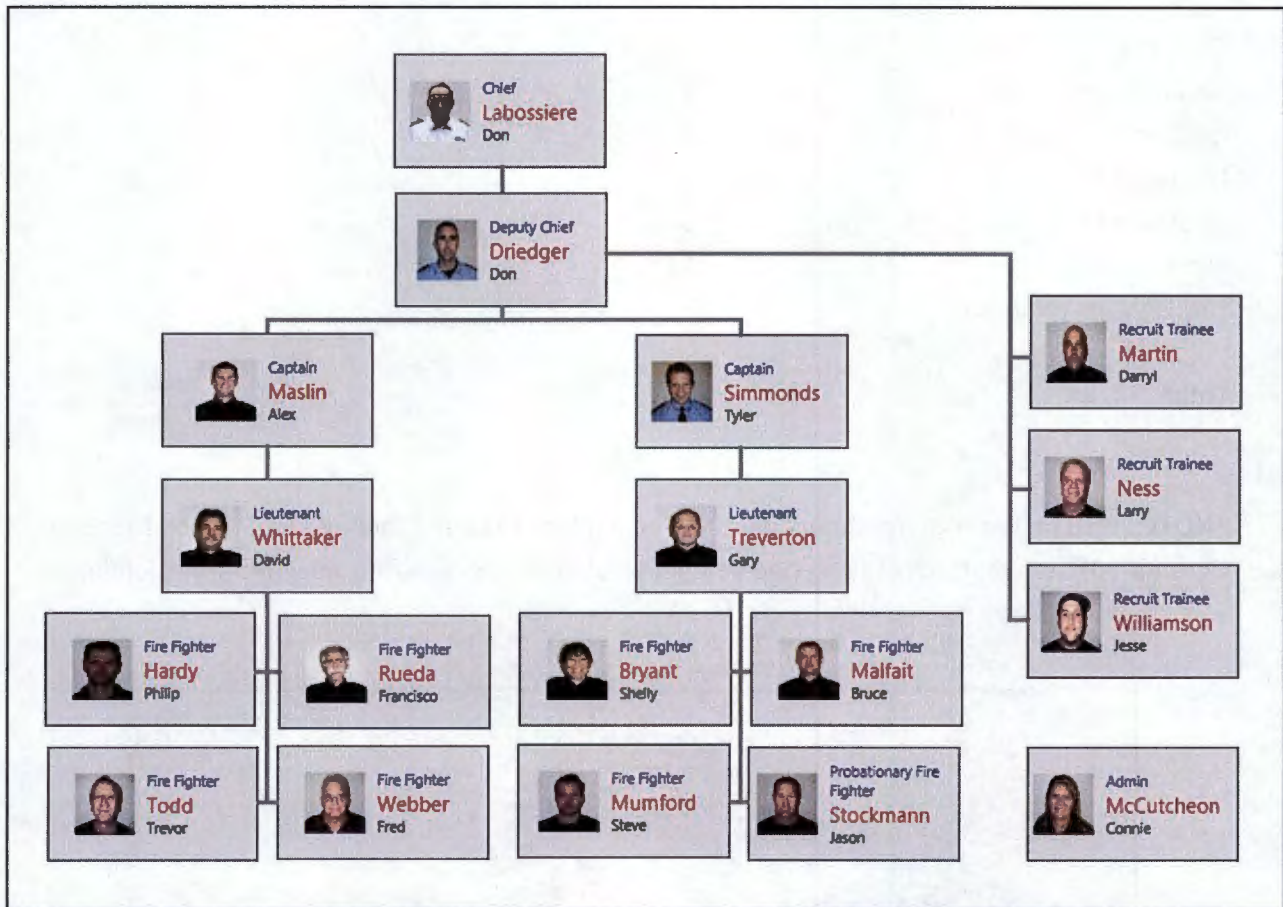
Chief
Labossiere
Don

Deputy Chief
Driedger
Don

Captain
Maslin
Alex

Captain
Simmonds
Tyler

Recruit Trainee
Martin
Darryl

Recruit Trainee
Ness
Larry

Recruit Trainee
Williamson
Jesse

Lieutenant
Whittaker
David

Lieutenant
Treverton
Gary

Fire Fighter
Hardy
Philip

Fire Fighter
Rueda
Francisco

Fire Fighter
Bryant
Shelly

Fire Fighter
Malfait
Bruce

Fire Fighter
Todd
Trevor

Fire Fighter
Webber
Fred

Fire Fighter
Mumford
Steve

Probationary Fire Fighter
Stockmann
Jason

Admin
McCutcheon
Connie